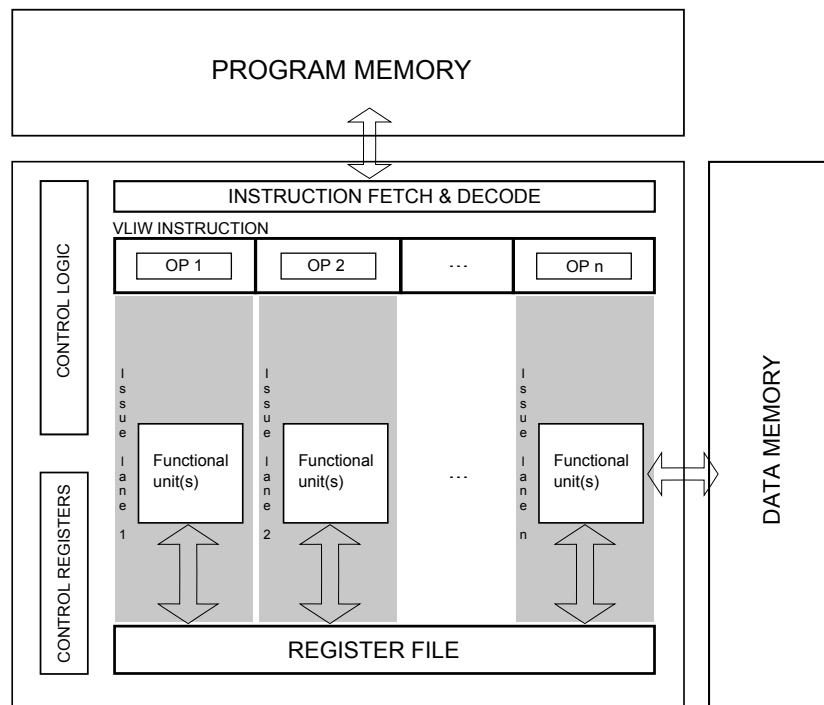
PROGRAM MEMORY

CONTROL LOGIC

CONTROL REGISTERS

INSTRUCTION FETCH & DECODE

VLIW INSTRUCTION

OP 1

OP 2

...

OP n

Issue lane 1

Functional unit(s)

Issue lane 2

Functional unit(s)

...

Issue lane n

Functional unit(s)

REGISTER FILE

DATA MEMORY